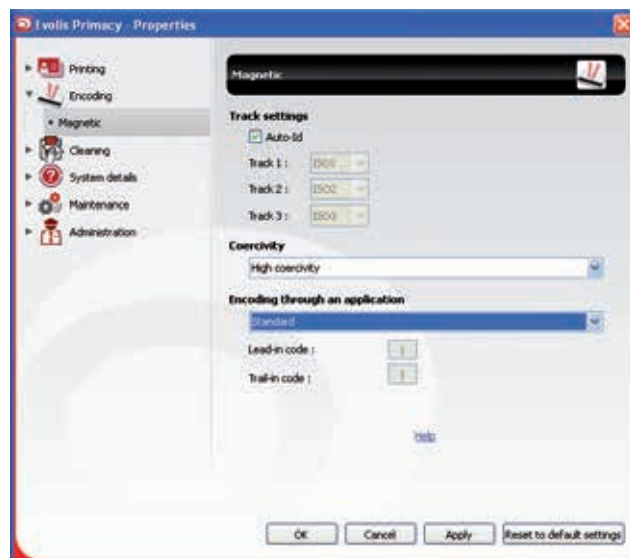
Evolis Primacy - Properties

Printing
Encoding
Magnetic
Cleaning
System details
Maintenance
Administration

Magnetic

Track settings
Auto-Id
Track 1 : ISO1
Track 2 : ISO2
Track 3 : ISO3

Coercivity
High coercivity

Encoding through an application
Standard
Lead-in code : |
Trail-in code : |

Help

OK
Cancel
Apply
Reset to default settings